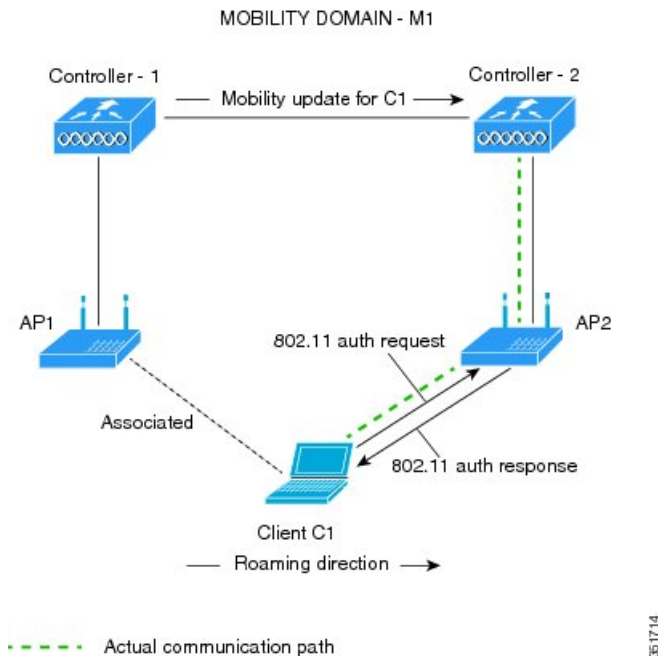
MOBILITY DOMAIN - M1

Controller - 1

Mobility update for C1

Controller - 2

AP1

AP2

802.11 auth request

Associated

802.11 auth response

Client C1

Roaming direction

Actual communication path

351714